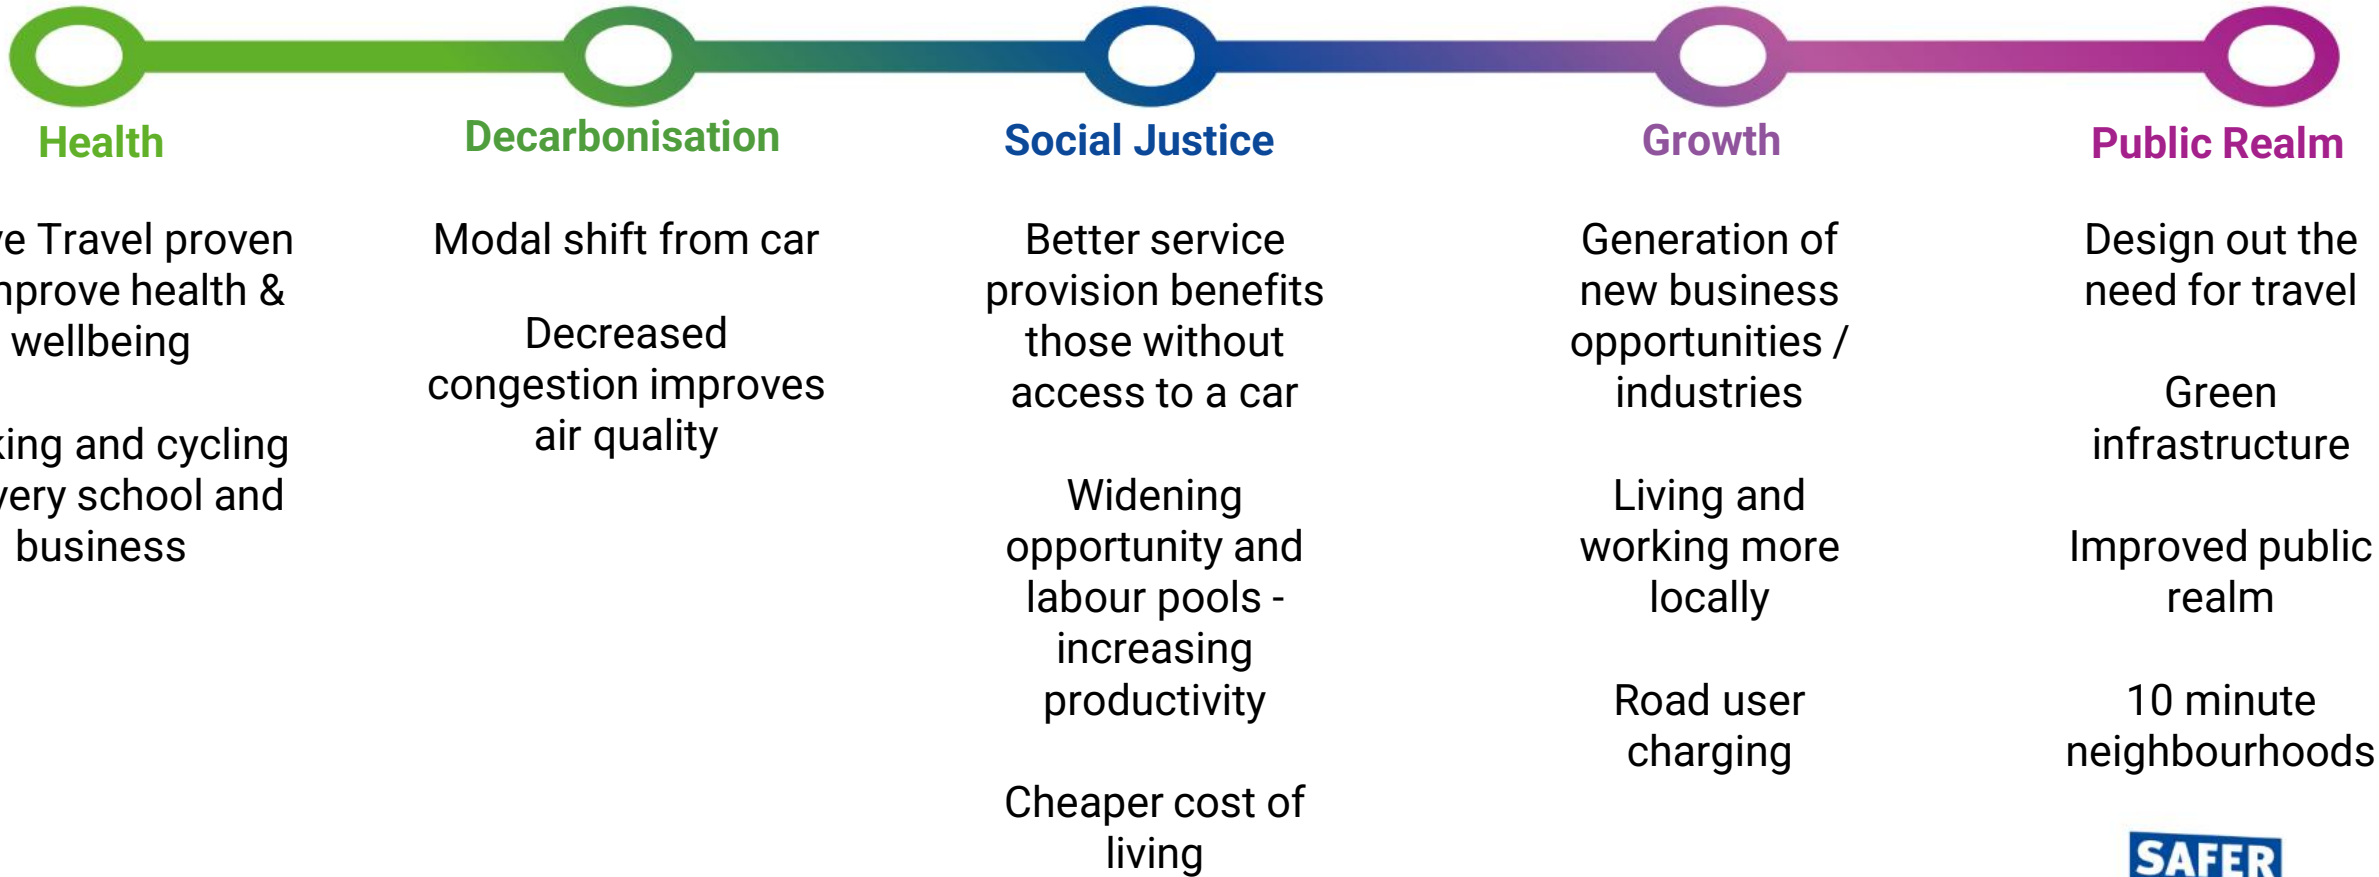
Health

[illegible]e Travel proven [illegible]nprove health & wellbeing

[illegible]king and cycling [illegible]very school and business

Decarbonisation

Modal shift from car

Decreased congestion improves air quality

Social Justice

Better service provision benefits those without access to a car

Widening opportunity and labour pools - increasing productivity

Cheaper cost of living

Growth

Generation of new business opportunities / industries

Living and working more locally

Road user charging

Public Realm

Design out the need for travel

Green infrastructure

Improved public realm

10 minute neighbourhoods

SAFER